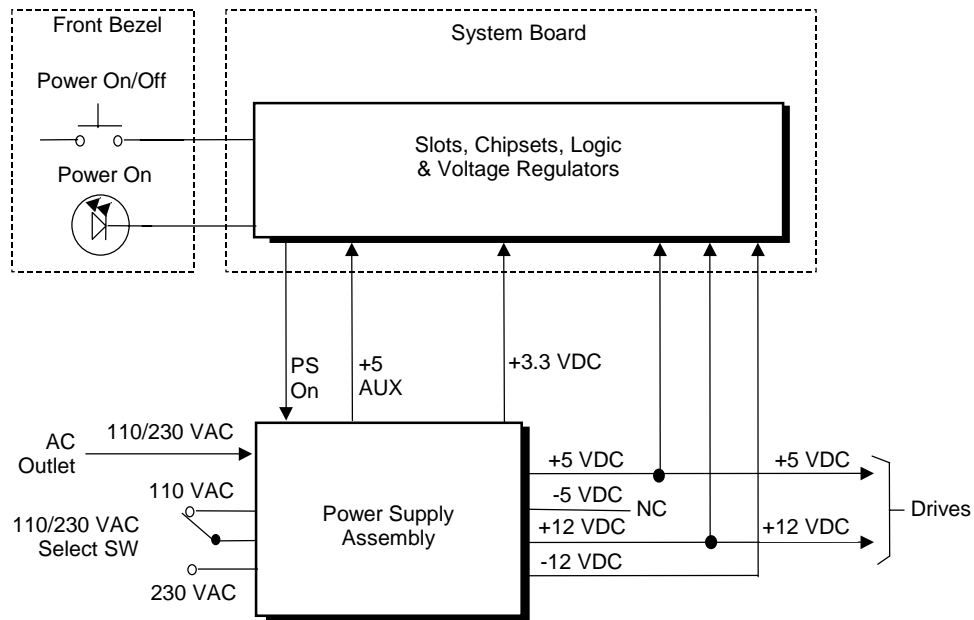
Front Bezel

Power On/Off

Power On

System Board

Slots, Chipsets, Logic & Voltage Regulators

PS On

+5 AUX

+3.3 VDC

AC Outlet

110/230 VAC

110 VAC

110/230 VAC Select SW

230 VAC

Power Supply Assembly

+5 VDC

-5 VDC

NC

+12 VDC

-12 VDC

+5 VDC

+12 VDC

Drives